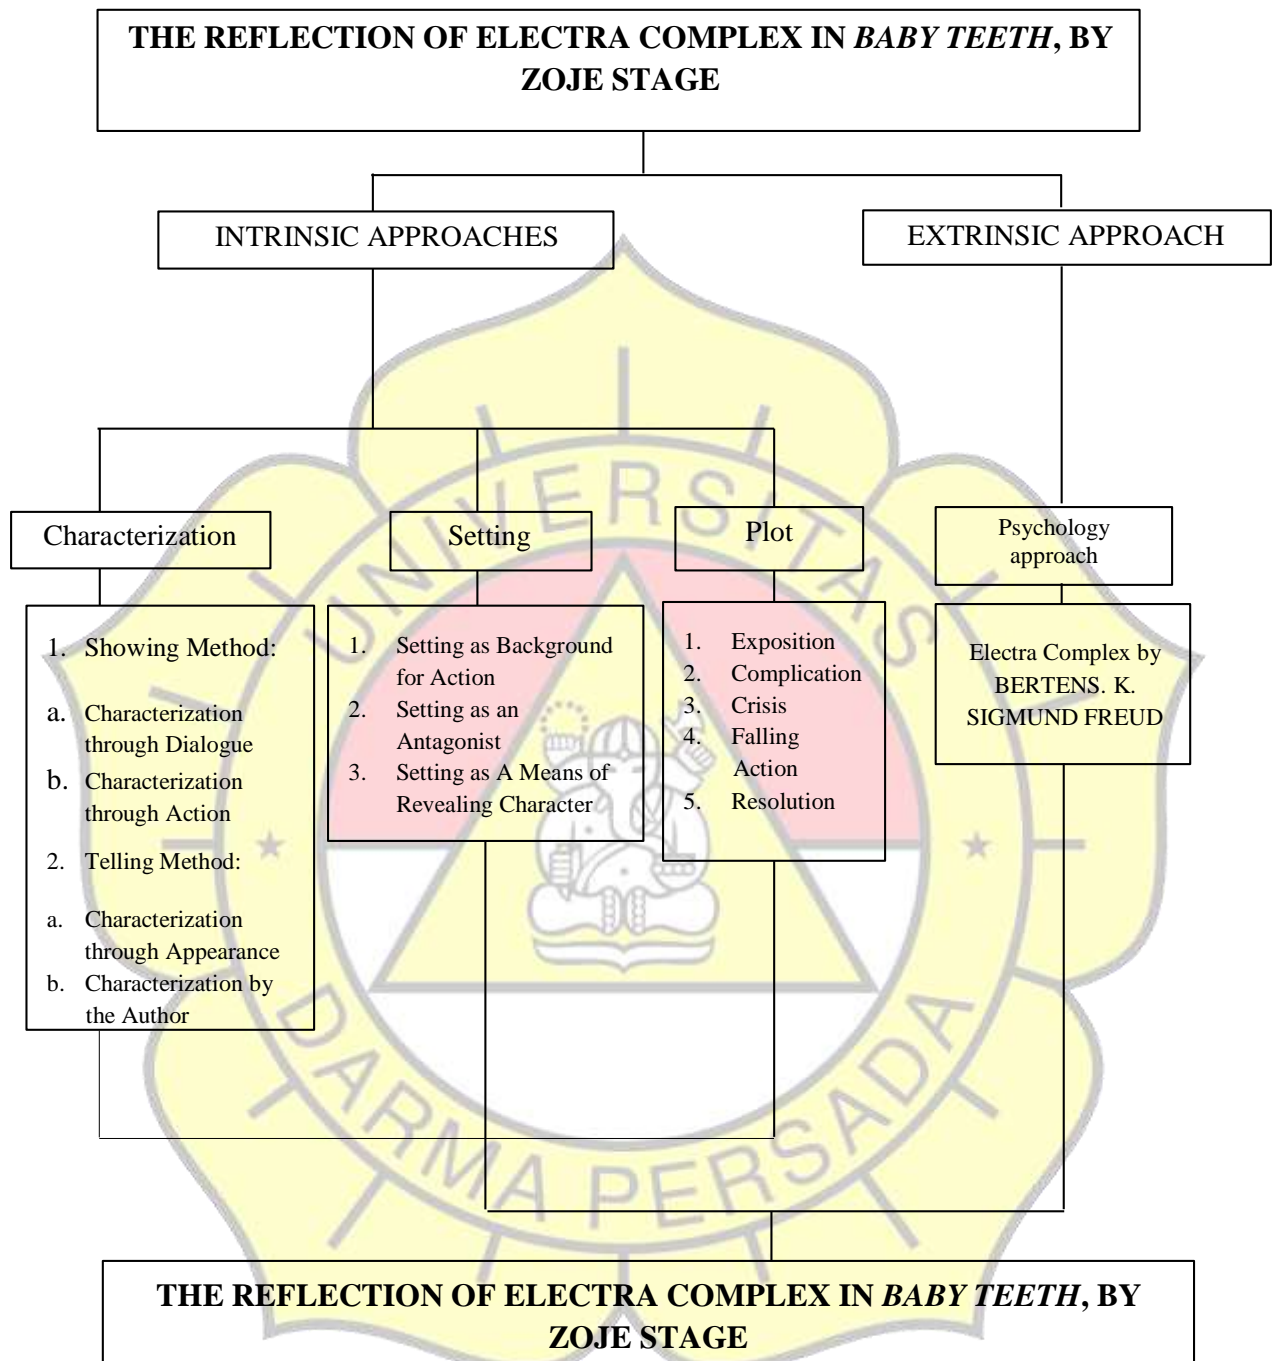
THE REFLECTION OF ELECTRA COMPLEX IN *BABY TEETH*, BY ZOJE STAGE

INTRINSIC APPROACHES

EXTRINSIC APPROACH

Characterization

Setting

Plot

Psychology approach

1. Showing Method:

a. Characterization through Dialogue
b. Characterization through Action

2. Telling Method:

a. Characterization through Appearance
b. Characterization by the Author

1. Setting as Background for Action
2. Setting as an Antagonist
3. Setting as A Means of Revealing Character

1. Exposition
2. Complication
3. Crisis
4. Falling Action
5. Resolution

Electra Complex by BERTENS. K. SIGMUND FREUD

UNIVERSITAS DARMA PERSADA

THE REFLECTION OF ELECTRA COMPLEX IN *BABY TEETH*, BY ZOJE STAGE